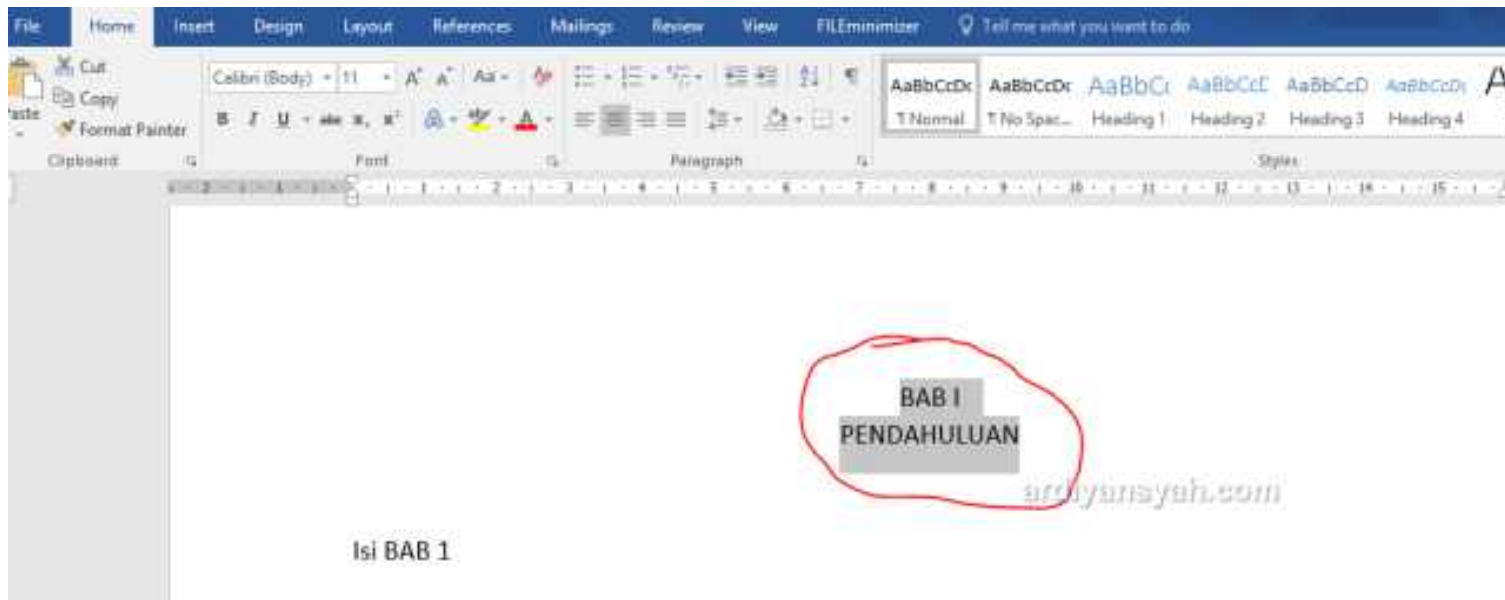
File Home Insert Design Layout References Mailings Review View FILEminimizer Tell me what you want to do

Paste Cut Copy Format Painter
Clipboard

Calibri (Body) 11 A A Aa
B I U abc $x_2$ $x^2$ A
Font

Paragraph

AaBbCcDc ¶ Normal
AaBbCcDc ¶ No Spac...
AaBbCc Heading 1
AaBbCcE Heading 2
AaBbCcD Heading 3
AaBbCcD Heading 4
Styles

BAB I
PENDAHULUAN

ardiyansyah.com

Isi BAB 1